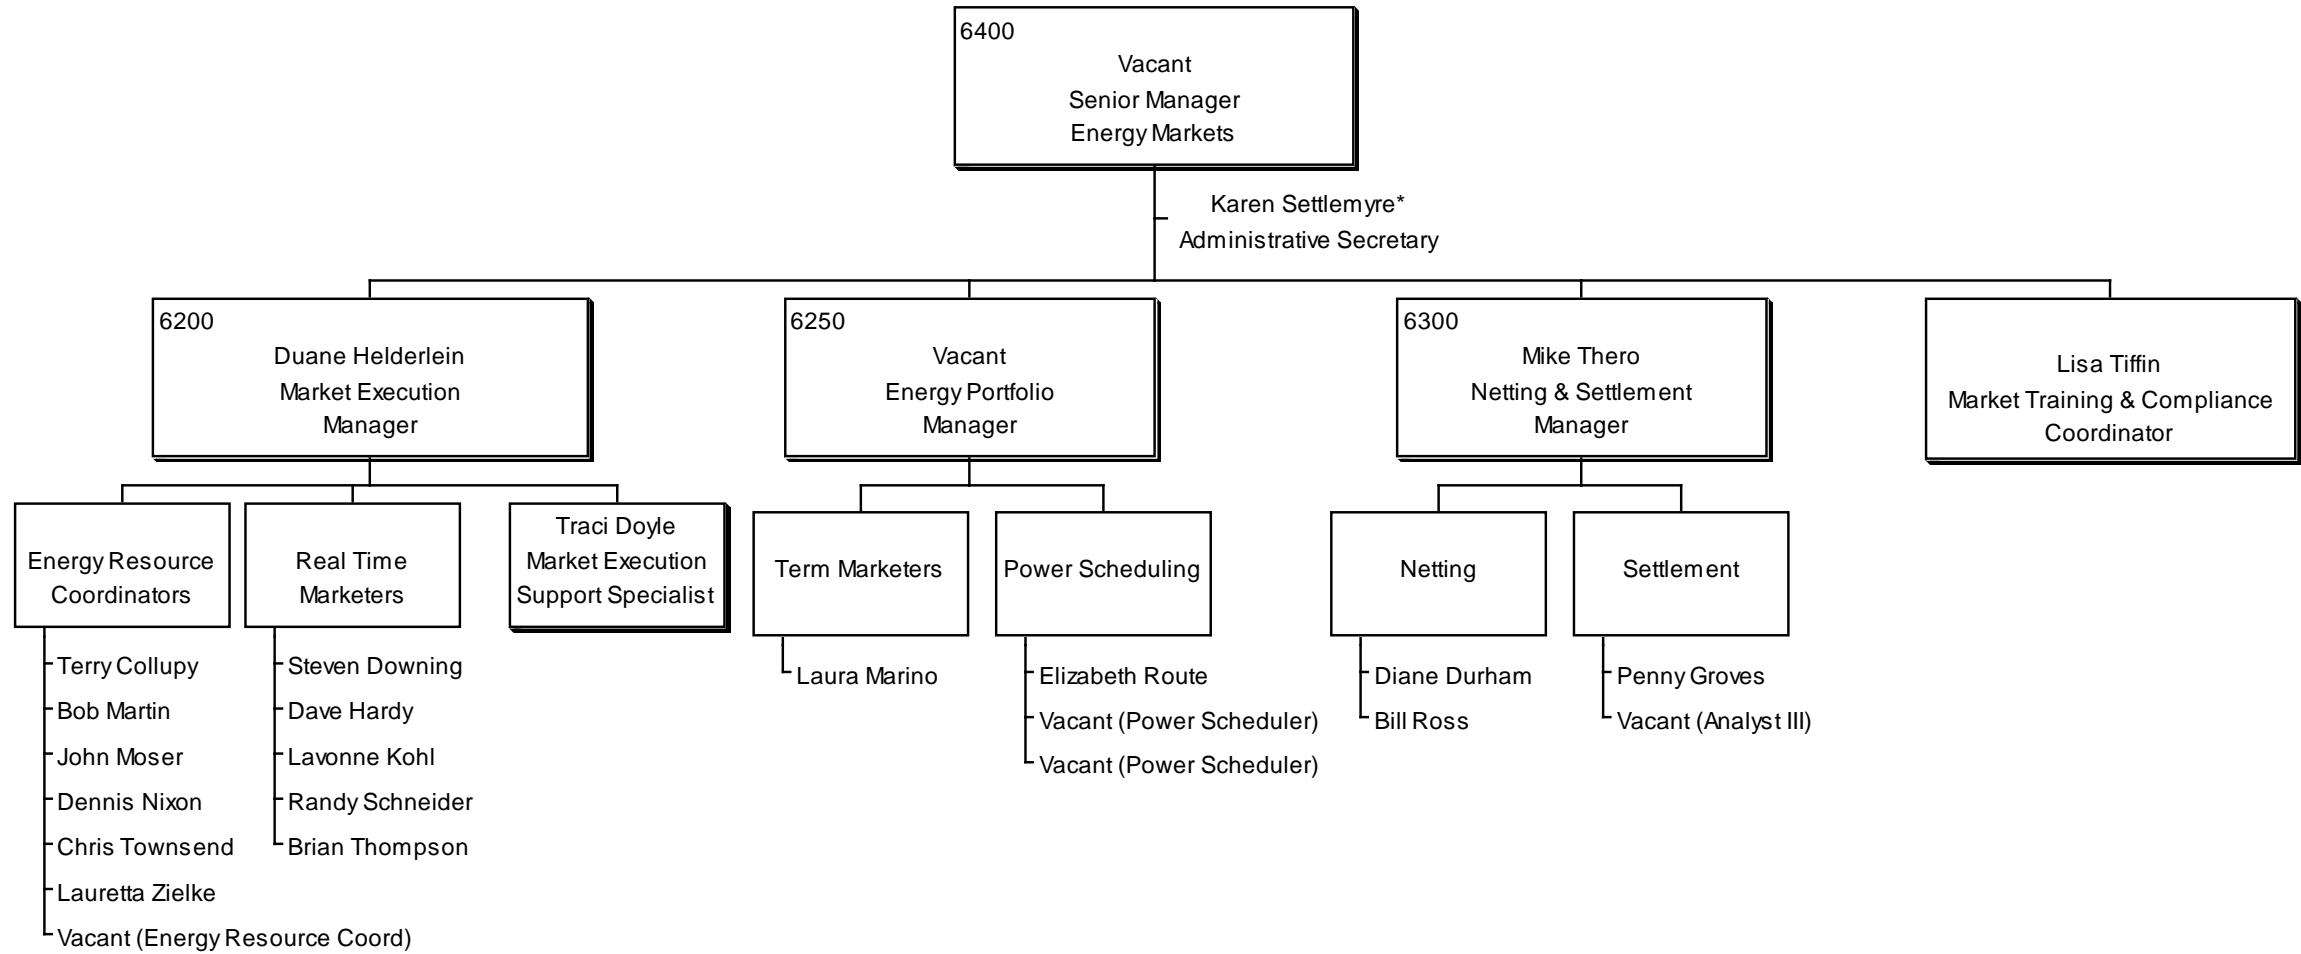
6400
Vacant
Senior Manager
Energy Markets

Karen Settlemyre*
Administrative Secretary

6200
Duane Helderlein
Market Execution
Manager

6250
Vacant
Energy Portfolio
Manager

6300
Mike Thero
Netting & Settlement
Manager

Lisa Tiffin
Market Training & Compliance
Coordinator

Energy Resource
Coordinators

Terry Collupy
Bob Martin
John Moser
Dennis Nixon
Chris Townsend
Lauretta Zielke
Vacant (Energy Resource Coord)

Real Time
Marketers

Steven Downing
Dave Hardy
Lavonne Kohl
Randy Schneider
Brian Thompson

Traci Doyle
Market Execution
Support Specialist

Term Marketers

Laura Marino

Power Scheduling

Elizabeth Route
Vacant (Power Scheduler)
Vacant (Power Scheduler)

Netting

Diane Durham
Bill Ross

Settlement

Penny Groves
Vacant (Analyst III)